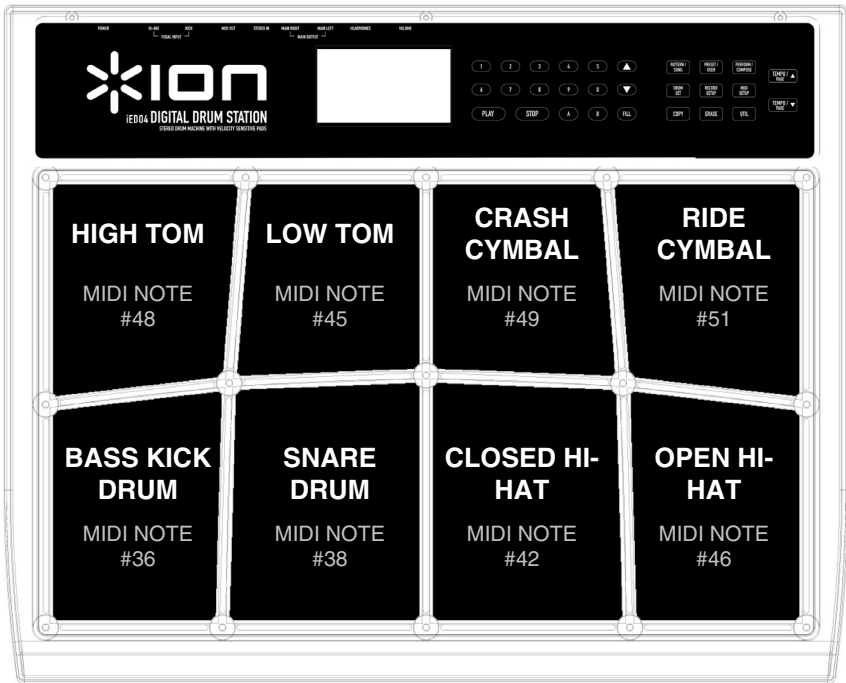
POWER HI-HAT KICK PEDAL INPUT MIDI OUT STEREO IN MAIN RIGHT MAIN LEFT MAIN OUTPUT HEADPHONES VOLUME

ION

iED04 DIGITAL DRUM STATION

STEREO DRUM MACHINE WITH VELOCITY SENSITIVE PADS

1 2 3 4 5 ▲
6 7 8 9 0 ▼
PLAY STOP A B FILL

PATTERN / SONG
PRESET / USER
PERFORM / COMPOSE
TEMPO / PAGE ▲
DRUM SET
RECORD SETUP
MIDI SETUP
TEMPO / PAGE ▼
COPY
ERASE
UTIL

HIGH TOM
MIDI NOTE #48

LOW TOM
MIDI NOTE #45

CRASH CYMBAL
MIDI NOTE #49

RIDE CYMBAL
MIDI NOTE #51

BASS KICK DRUM
MIDI NOTE #36

SNARE DRUM
MIDI NOTE #38

CLOSED HI-HAT
MIDI NOTE #42

OPEN HI-HAT
MIDI NOTE #46